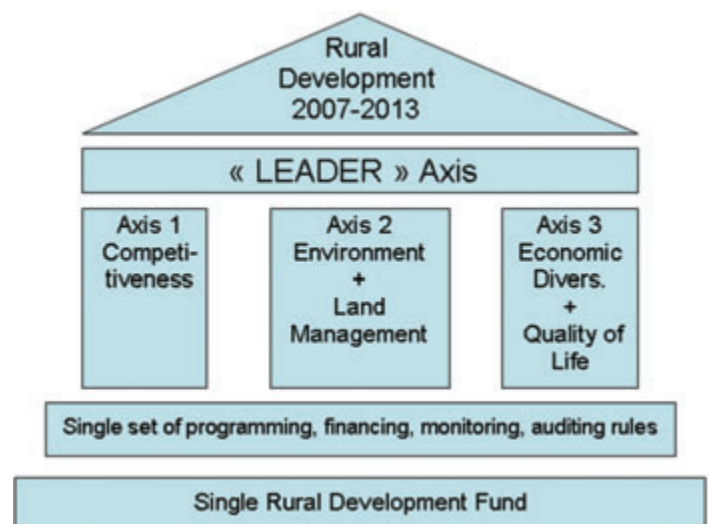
Rural Development 2007-2013

« LEADER » Axis

Axis 1 Competitiveness

Axis 2 Environment + Land Management

Axis 3 Economic Divers. + Quality of Life

Single set of programming, financing, monitoring, auditing rules

Single Rural Development Fund